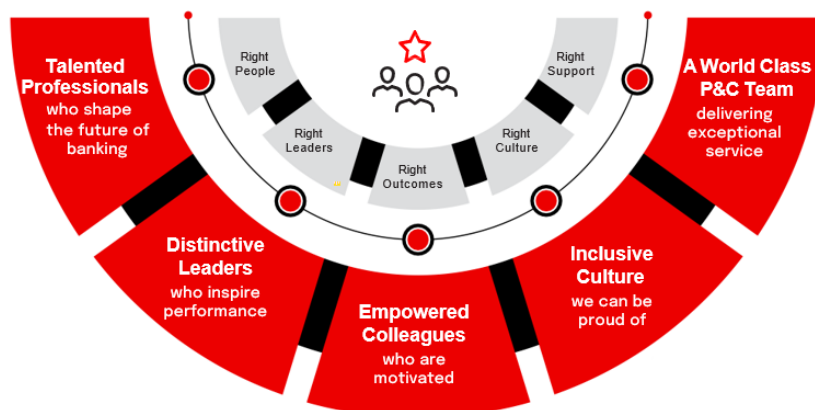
Talented Professionals who shape the future of banking

Right People

Right Leaders

Right Outcomes

Right Culture

Right Support

A World Class P&C Team delivering exceptional service

Distinctive Leaders who inspire performance

Empowered Colleagues who are motivated

Inclusive Culture we can be proud of